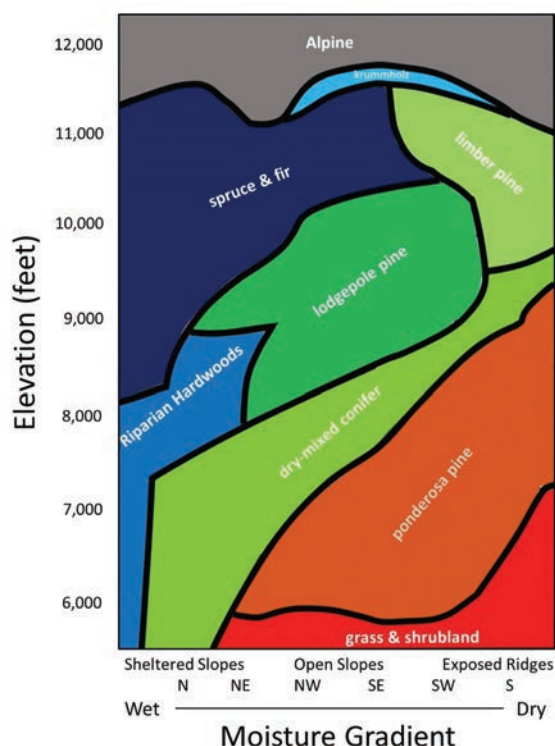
Elevation (feet)

12,000
11,000
10,000
9,000
8,000
7,000
6,000

Alpine
krummholz
spruce & fir
limber pine
lodgepole pine
Riparian Hardwoods
dry-mixed conifer
ponderosa pine
grass & shrubland

Sheltered Slopes
Open Slopes
Exposed Ridges
N NE NW SE SW S
Wet
Dry
Moisture Gradient